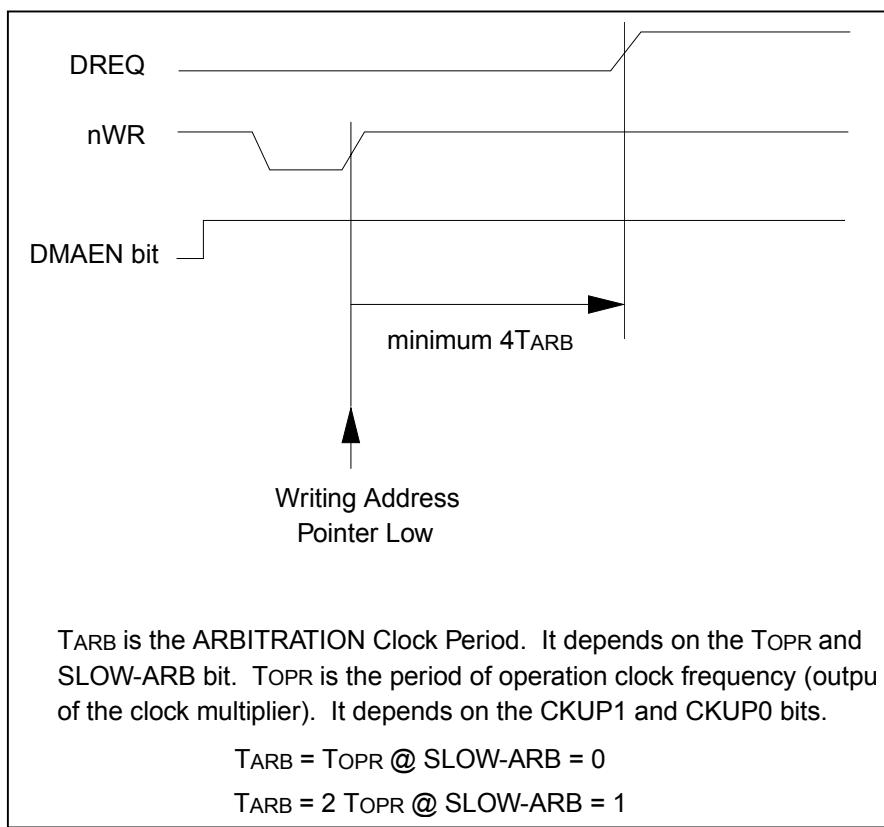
DREQ

nWR

DMAEN bit

minimum 4TARB

Writing Address Pointer Low

TARB is the ARBITRATION Clock Period. It depends on the TOPR and SLOW-ARB bit. TOPR is the period of operation clock frequency (outpu of the clock multiplier). It depends on the CKUP1 and CKUP0 bits.

TARB = TOPR @ SLOW-ARB = 0

TARB = 2 TOPR @ SLOW-ARB = 1